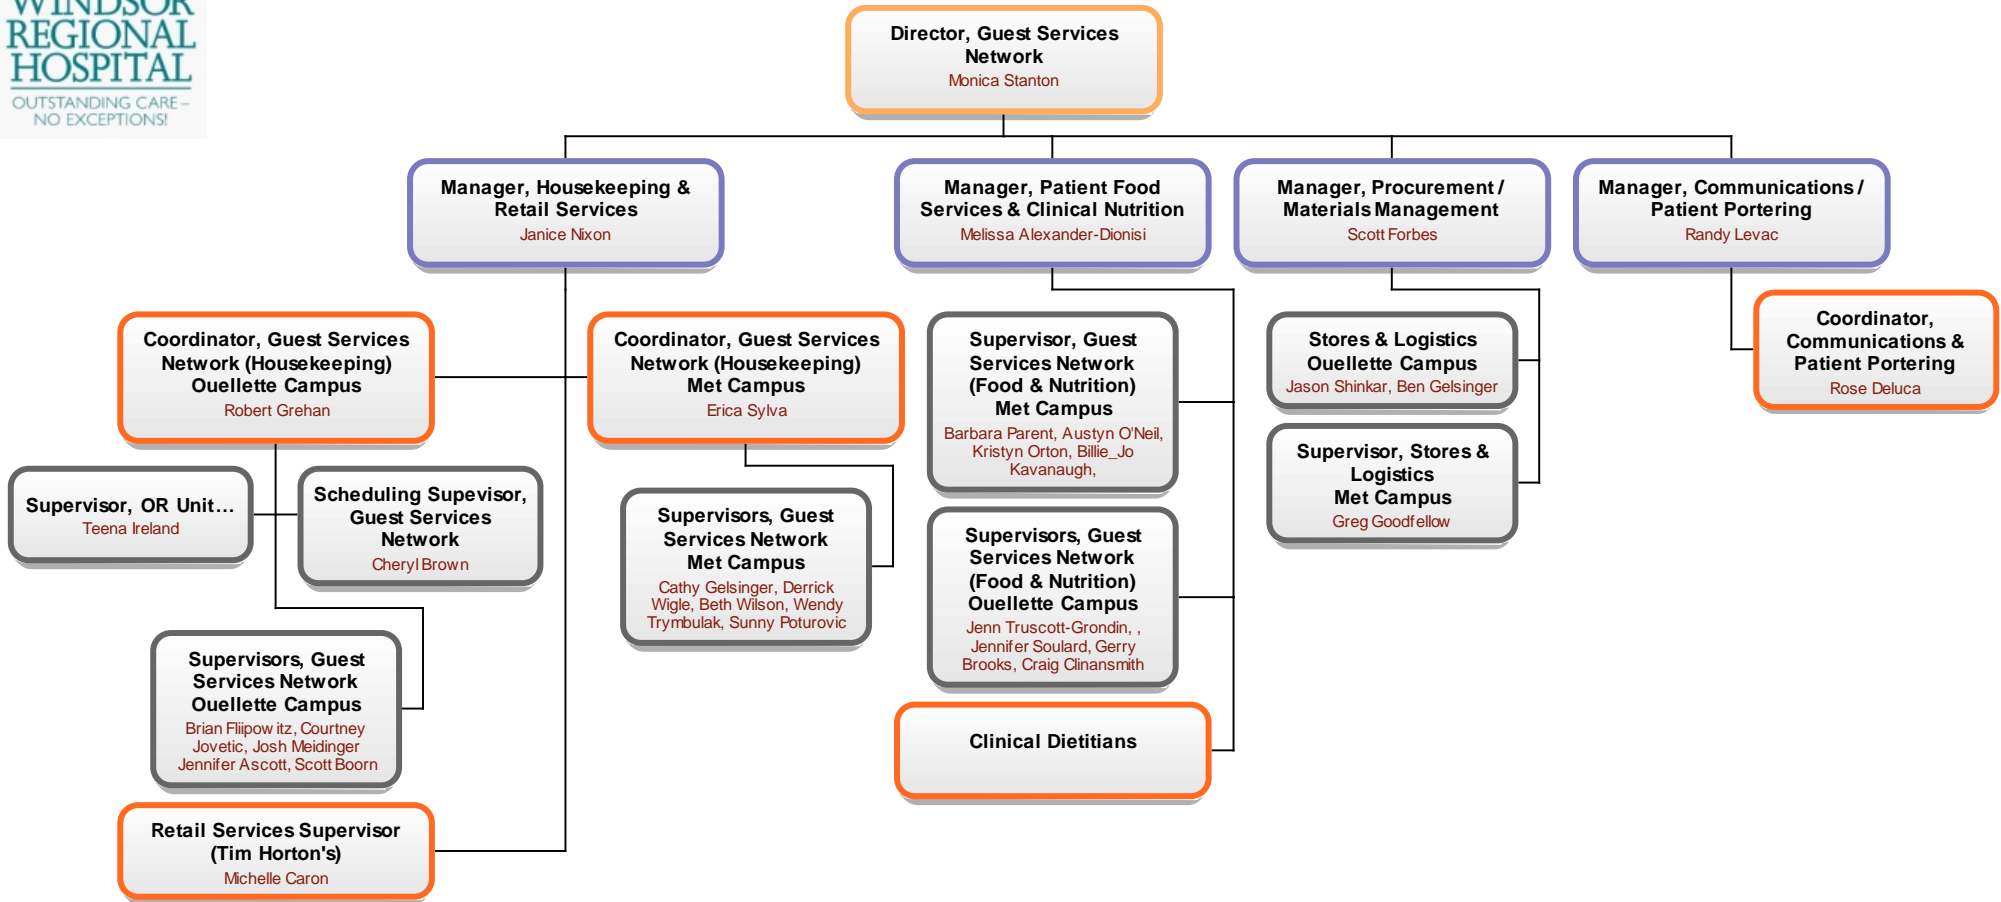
WINDSOR REGIONAL HOSPITAL
OUTSTANDING CARE – NO EXCEPTIONS!

Director, Guest Services Network
Monica Stanton

Manager, Housekeeping & Retail Services
Janice Nixon

Manager, Patient Food Services & Clinical Nutrition
Melissa Alexander-Dionisi

Manager, Procurement / Materials Management
Scott Forbes

Manager, Communications / Patient Portering
Randy Levac

Coordinator, Guest Services Network (Housekeeping) Ouellette Campus
Robert Grehan

Coordinator, Guest Services Network (Housekeeping) Met Campus
Erica Sylva

Supervisor, Guest Services Network (Food & Nutrition) Met Campus
Barbara Parent, Austyn O'Neil, Kristyn Orton, Billie_Jo Kavanaugh,

Stores & Logistics Ouellette Campus
Jason Shinkar, Ben Gelsinger

Coordinator, Communications & Patient Portering
Rose Deluca

Supervisor, Stores & Logistics Met Campus
Greg Goodfellow

Supervisor, OR Unit…
Teena Ireland

Scheduling Supevisor, Guest Services Network
Cheryl Brown

Supervisors, Guest Services Network Met Campus
Cathy Gelsinger, Derrick Wigle, Beth Wilson, Wendy Trymbulak, Sunny Poturovic

Supervisors, Guest Services Network (Food & Nutrition) Ouellette Campus
Jenn Truscott-Grondin, , Jennifer Soulard, Gerry Brooks, Craig Clinansmith

Supervisors, Guest Services Network Ouellette Campus
Brian Fliipow itz, Courtney Jovetic, Josh Meidinger Jennifer Ascott, Scott Boorn

Clinical Dietitians

Retail Services Supervisor (Tim Horton's)
Michelle Caron